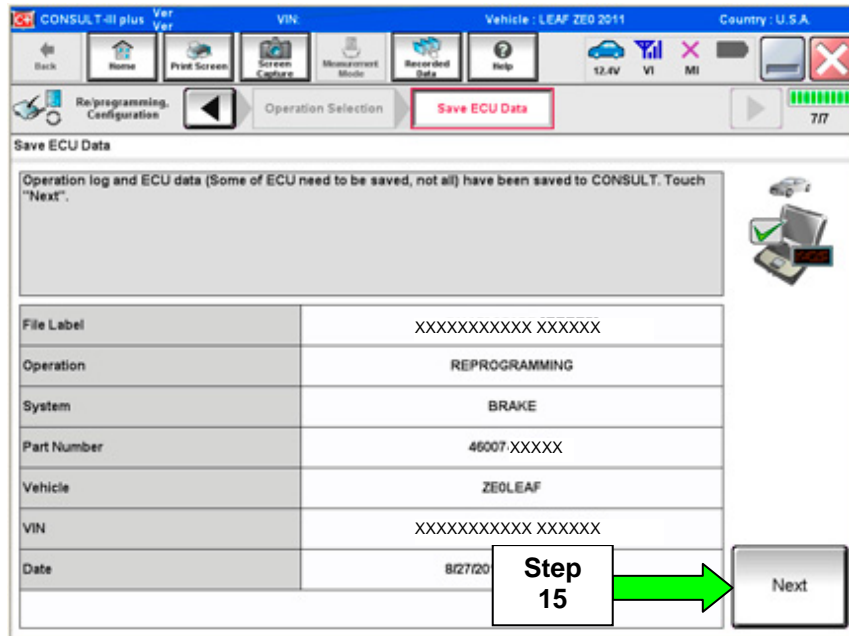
CONSULT-III plus Ver Ver VIN: Vehicle : LEAF ZE0 2011 Country : U.S.A.

Back Home Print Screen Screen Capture Measurement Mode Recorded Data Help 12.4V VI MI

Re/programming, Configuration Operation Selection Save ECU Data 7/7

Save ECU Data

Operation log and ECU data (Some of ECU need to be saved, not all) have been saved to CONSULT. Touch "Next".

| | |
|---|---|
| File Label | XXXXXXXXXXX XXXXXX |
| Operation | REPROGRAMMING |
| System | BRAKE |
| Part Number | 46007-XXXXX |
| Vehicle | ZE0LEAF |
| VIN | XXXXXXXXXXX XXXXXX |
| Date | 8/27/20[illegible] |

Step 15

Next